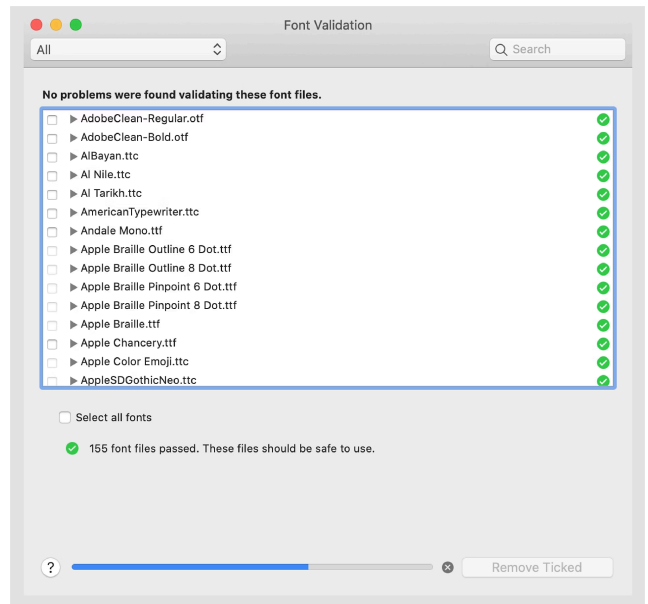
Font Validation

All

Search

No problems were found validating these font files.

AdobeClean-Regular.otf
AdobeClean-Bold.otf
AlBayan.ttc
Al Nile.ttc
Al Tarikh.ttc
AmericanTypewriter.ttc
Andale Mono.ttf
Apple Braille Outline 6 Dot.ttf
Apple Braille Outline 8 Dot.ttf
Apple Braille Pinpoint 6 Dot.ttf
Apple Braille Pinpoint 8 Dot.ttf
Apple Braille.ttf
Apple Chancery.ttf
Apple Color Emoji.ttc
AppleSDGothicNeo.ttc

Select all fonts

155 font files passed. These files should be safe to use.

?

Remove Ticked